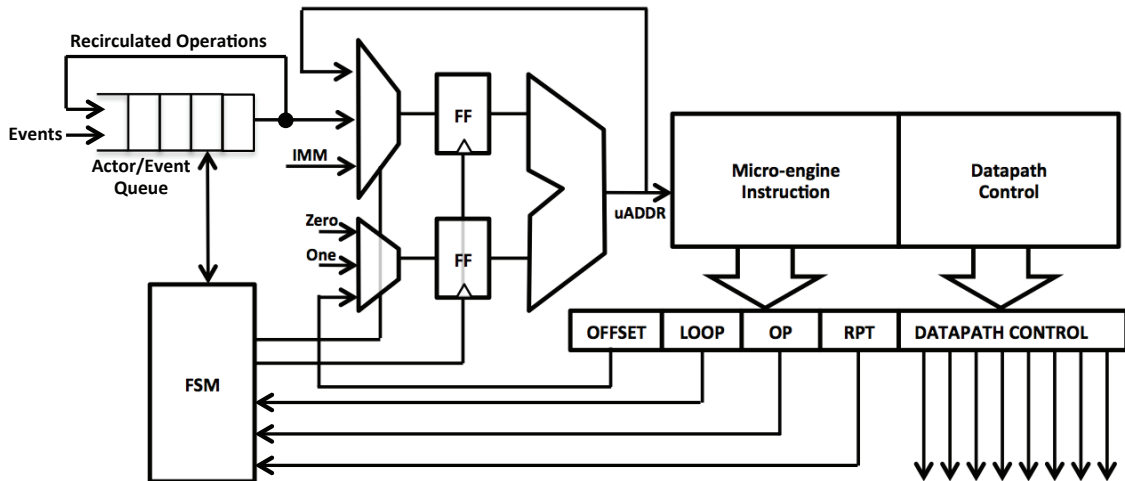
Recirculated Operations

Events

Actor/Event Queue

IMM

Zero

One

FF

FF

uADDR

Micro-engine Instruction

Datapath Control

FSM

| OFFSET | LOOP | OP | RPT | DATAPATH CONTROL |
|---|---|---|---|---|